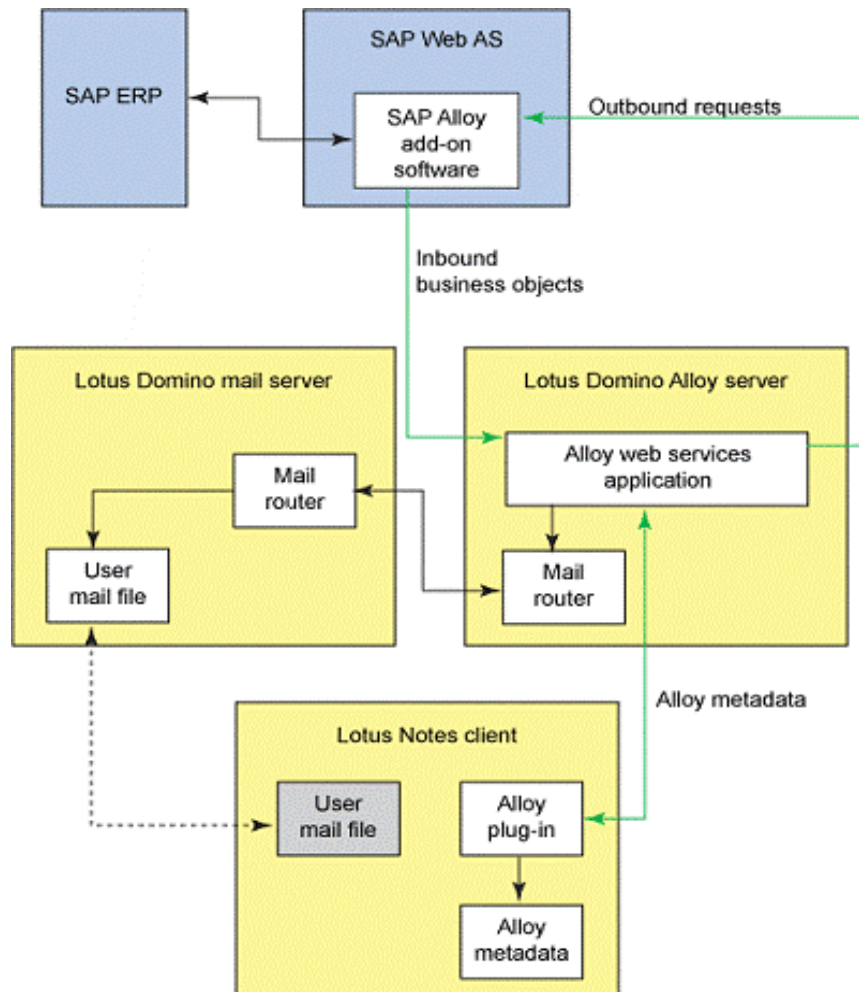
SAP ERP

SAP Web AS

SAP Alloy add-on software

Outbound requests

Inbound business objects

Lotus Domino mail server

Mail router

User mail file

Lotus Domino Alloy server

Alloy web services application

Mail router

Alloy metadata

Lotus Notes client

User mail file

Alloy plug-in

Alloy metadata